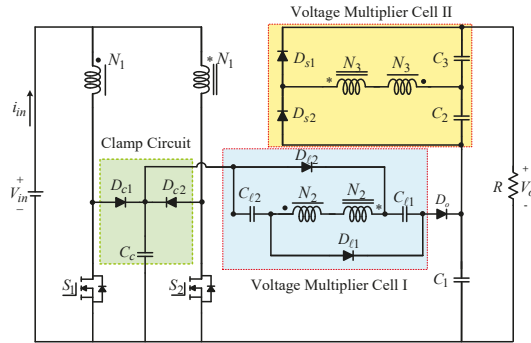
Voltage Multiplier Cell II

$N_1$

$N_1$

$D_{s1}$

$N_3$

$N_3$

$C_3$

$D_{s2}$

$C_2$

$i_{in}$

Clamp Circuit

$D_{\ell 2}$

$V_{in}$

$D_{c1}$

$D_{c2}$

$C_{\ell 2}$

$N_2$

$N_2$

$C_{\ell 1}$

$D_o$

$R$

$V_o$

$D_{\ell 1}$

$C_c$

$S_1$

$S_2$

Voltage Multiplier Cell I

$C_1$